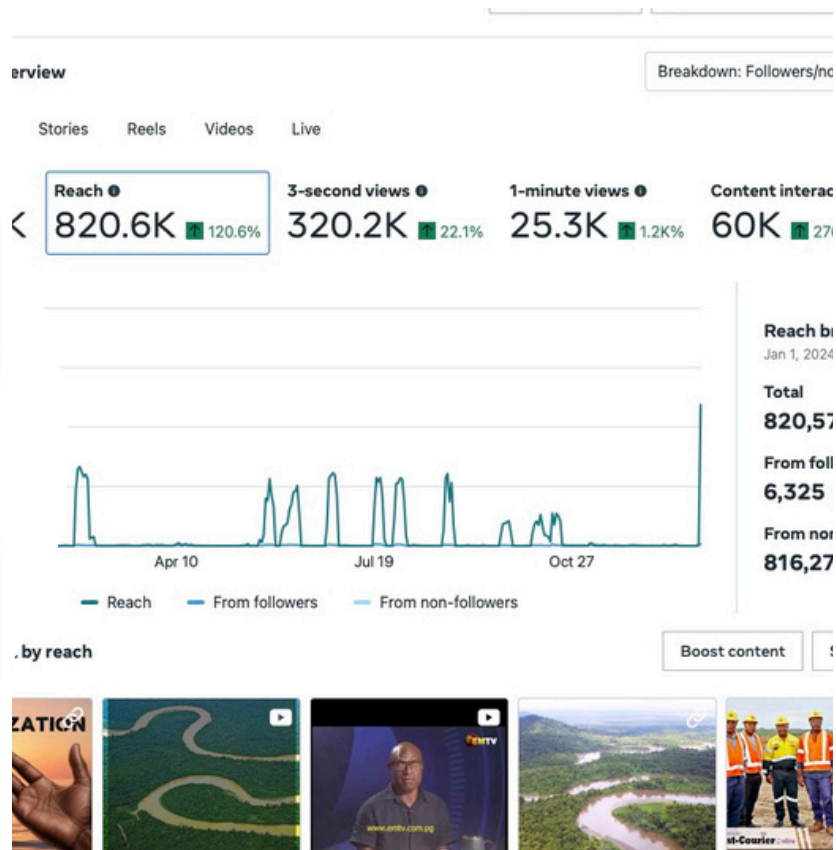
erview

Breakdown: Followers/no

Stories Reels Videos Live

Reach
820.6K 120.6%

3-second views
320.2K 22.1%

1-minute views
25.3K 1.2K%

Content interac
60K 27

Apr 10 Jul 19 Oct 27

Reach From followers From non-followers

Reach b
Jan 1, 2024

Total
820,57

From foll
6,325

From nor
816,27

. by reach

Boost content

ZATION

EMTV

www.emtv.com.pg

st-Courier